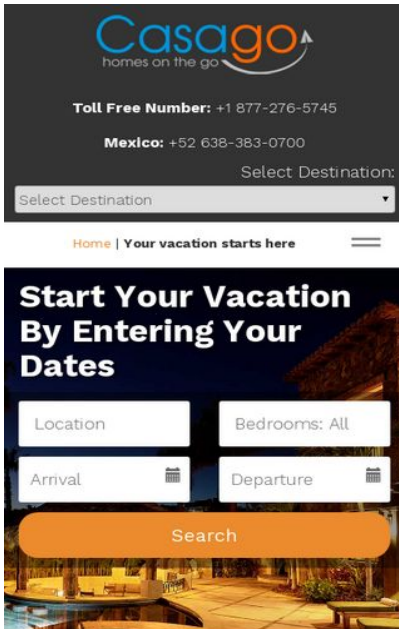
Casago
homes on the go

Toll Free Number: +1 877-276-5745

Mexico: +52 638-383-0700

Select Destination:

Select Destination

Home | Your vacation starts here

Start Your Vacation By Entering Your Dates

Location

Bedrooms: All

Arrival

Departure

Search